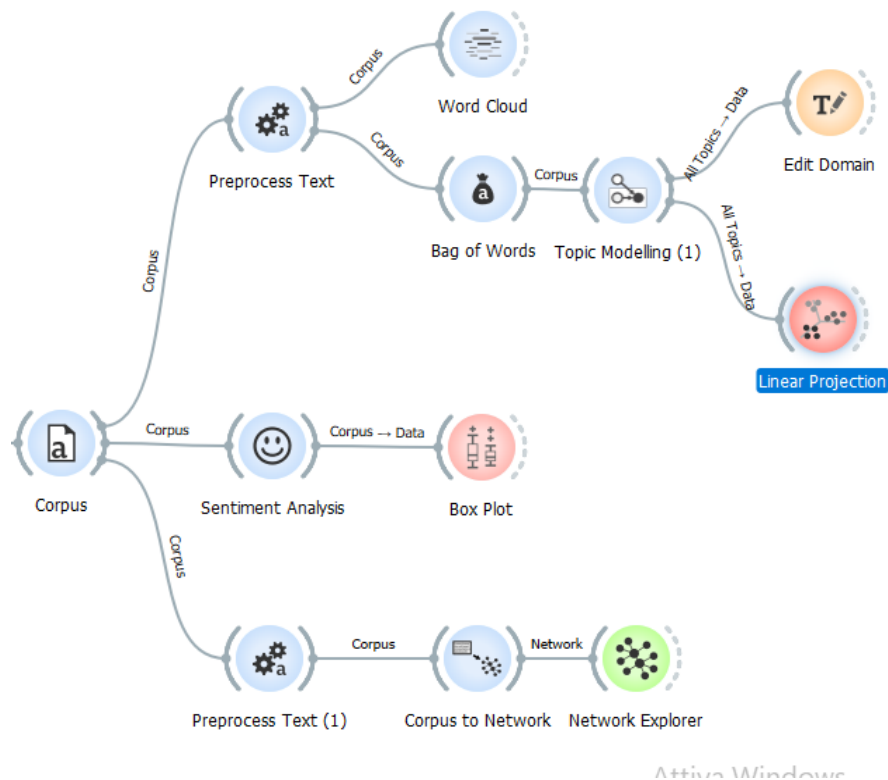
Corpus

Word Cloud

Preprocess Text

Corpus

Corpus

All Topics → Data

Edit Domain

Bag of Words

Corpus

Topic Modelling (1)

All Topics → Data

Corpus

Linear Projection

Corpus

Corpus → Data

Corpus

Sentiment Analysis

Box Plot

Corpus

Corpus

Network

Preprocess Text (1)

Corpus to Network

Network Explorer

Attiva Windows